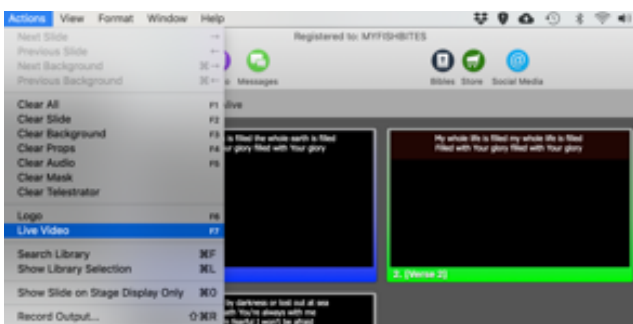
Actions View Format Window Help

Next Slide →
Previous Slide ←
Next Background ⌘→
Previous Background ⌘←

Clear All F1
Clear Slide F2
Clear Background F3
Clear Props F4
Clear Audio F5
Clear Mask
Clear Telestrator

Logo F6
Live Video F7

Search Library ⌘F
Show Library Selection ⌘L

Show Slide on Stage Display Only ⌘0

Record Output... ⇧⌘R

Registered to: MYFISHBITES

Messages

Bibles Store Social Media

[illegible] is filled the whole earth is filled
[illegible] glory filled with Your glory

My whole life is filled my whole life is filled
Filled with Your glory filled with Your glory

2. (Verse 2)

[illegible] by darkness or lost out at sea
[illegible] You're always with me
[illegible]